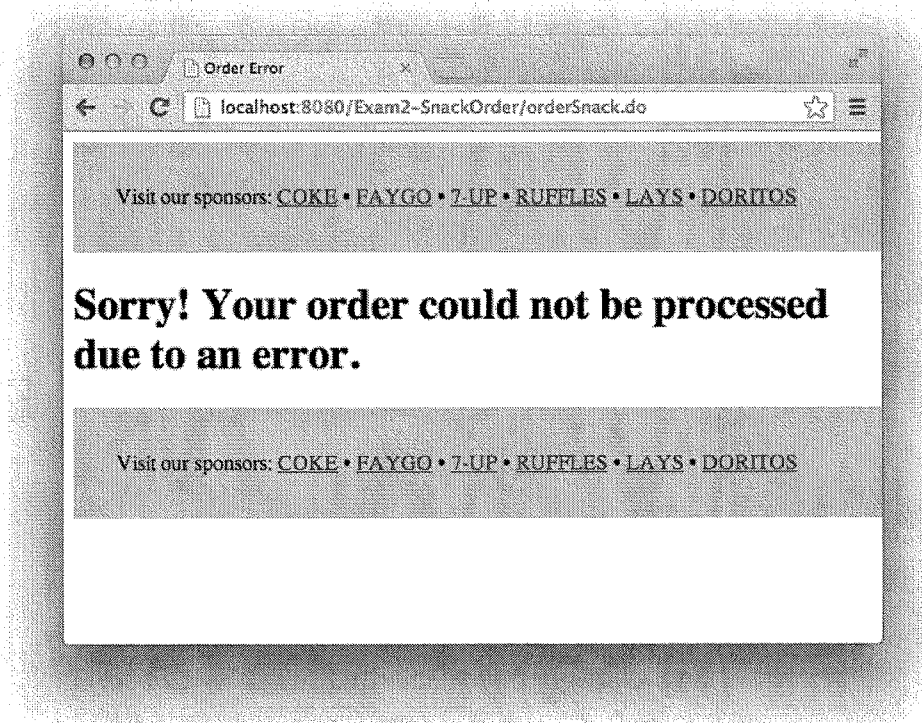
Order Error

localhost:8080/Exam2-SnackOrder/orderSnack.do

Visit our sponsors: COKE • FAYGO • 7-UP • RUFFLES • LAYS • DORITOS

Sorry! Your order could not be processed due to an error.

Visit our sponsors: COKE • FAYGO • 7-UP • RUFFLES • LAYS • DORITOS